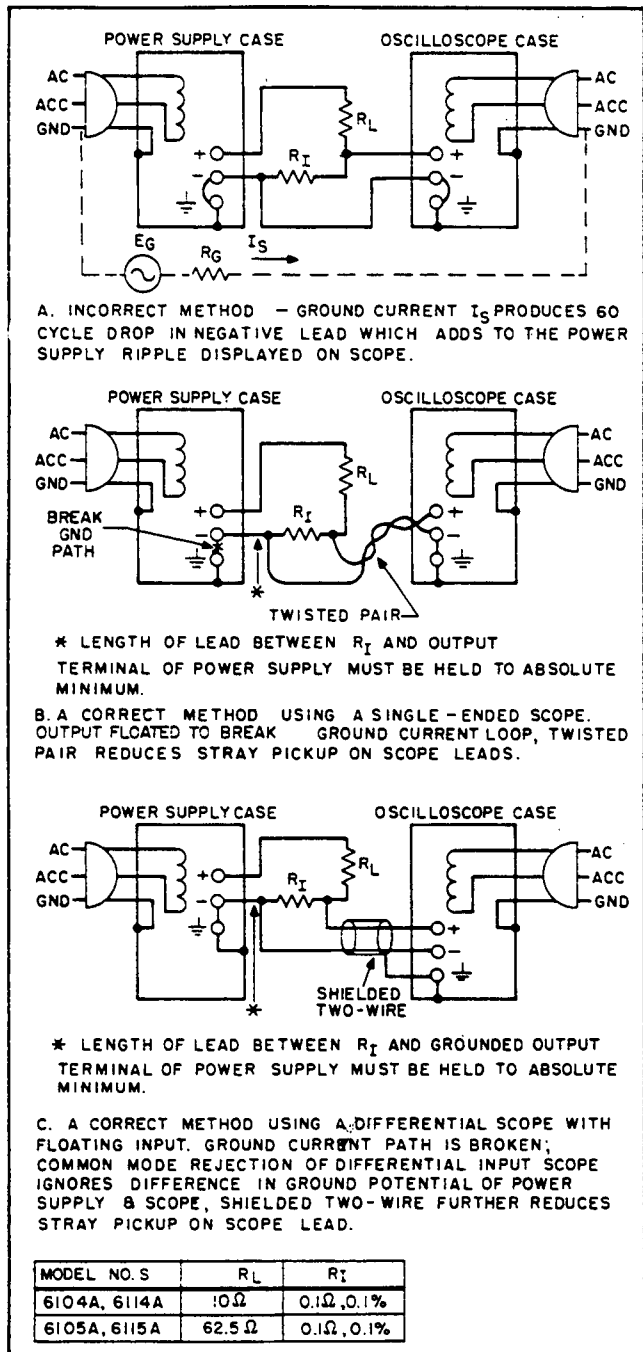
POWER SUPPLY CASE

OSCILLOSCOPE CASE

AC
ACC
GND

$R_L$

$R_I$

+
−

AC
ACC
GND

+
−

$E_G$

$R_G$

$I_S$

A. INCORRECT METHOD — GROUND CURRENT $I_S$ PRODUCES 60 CYCLE DROP IN NEGATIVE LEAD WHICH ADDS TO THE POWER SUPPLY RIPPLE DISPLAYED ON SCOPE.

POWER SUPPLY CASE

OSCILLOSCOPE CASE

AC
ACC
GND

$R_L$

+
−

BREAK GND PATH

$R_I$

AC
ACC
GND

+
−

*

TWISTED PAIR

* LENGTH OF LEAD BETWEEN $R_I$ AND OUTPUT TERMINAL OF POWER SUPPLY MUST BE HELD TO ABSOLUTE MINIMUM.

B. A CORRECT METHOD USING A SINGLE-ENDED SCOPE. OUTPUT FLOATED TO BREAK GROUND CURRENT LOOP, TWISTED PAIR REDUCES STRAY PICKUP ON SCOPE LEADS.

POWER SUPPLY CASE

OSCILLOSCOPE CASE

AC
ACC
GND

$R_L$

+
−

$R_I$

AC
ACC
GND

+
−

SHIELDED TWO-WIRE

*

* LENGTH OF LEAD BETWEEN $R_I$ AND GROUNDED OUTPUT TERMINAL OF POWER SUPPLY MUST BE HELD TO ABSOLUTE MINIMUM.

C. A CORRECT METHOD USING A DIFFERENTIAL SCOPE WITH FLOATING INPUT. GROUND CURRENT PATH IS BROKEN; COMMON MODE REJECTION OF DIFFERENTIAL INPUT SCOPE IGNORES DIFFERENCE IN GROUND POTENTIAL OF POWER SUPPLY & SCOPE, SHIELDED TWO-WIRE FURTHER REDUCES STRAY PICKUP ON SCOPE LEAD.

| MODEL NO.S | $R_L$ | $R_I$ |
|---|---|---|
| 6104A, 6114A | $10\Omega$ | $0.1\Omega$, 0.1% |
| 6105A, 6115A | $62.5\Omega$ | $0.1\Omega$, 0.1% |